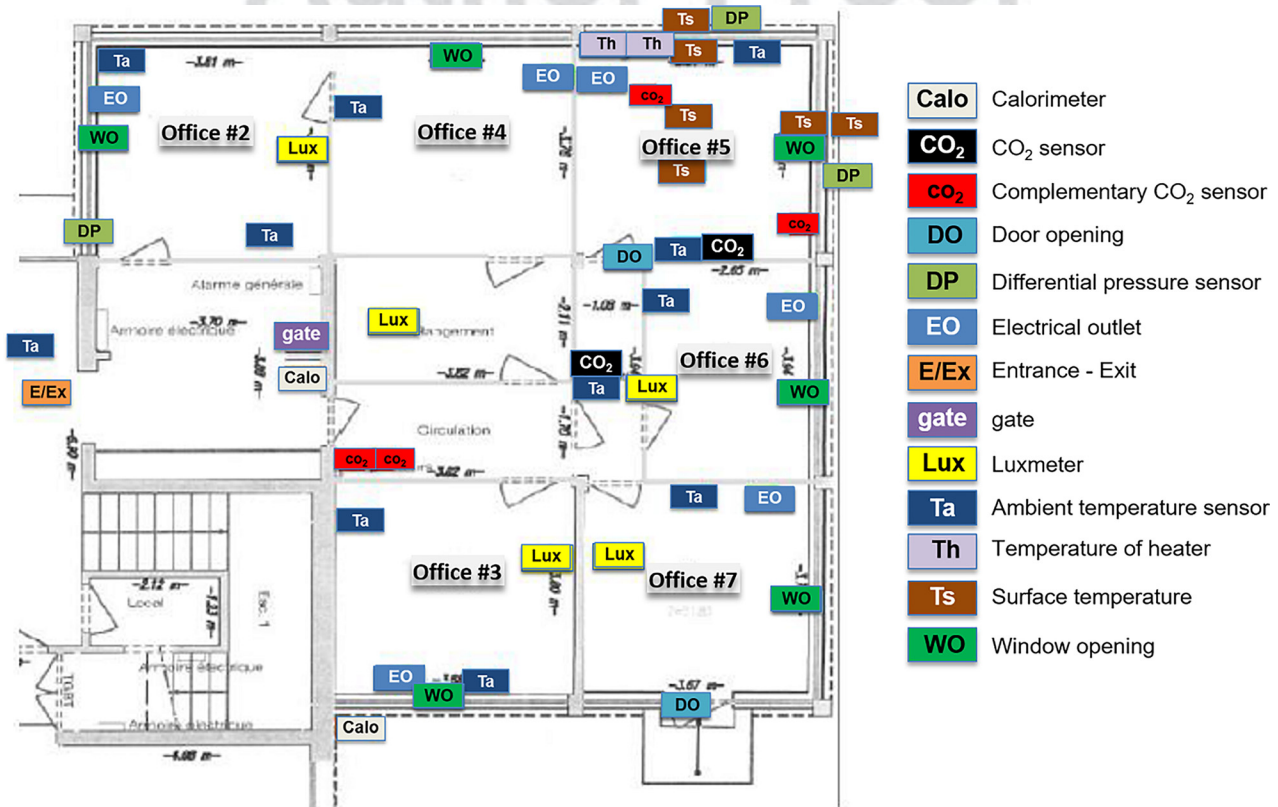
Ts DP
Th Th Ts Ta
Ta
-3.81 m-
WO
EO EO
EO
co$_2$
Ta
Ts
Office #2
Office #4
Ts Ts
WO
Office #5
WO
Lux
Ts
DP
DP
co$_2$
Ta
DO Ta CO$_2$
-2.65 m-
Alarme générale
Ta
-1.08 m-
EO
Lux
-3.70 m-
Armoire électrique
Rangement
gate
Ta
CO$_2$
Office #6
Calo
-3.52 m-
Ta Lux
WO
E/Ex
Circulation
co$_2$ co$_2$
-3.62 m-
Ta EO
Ta
Lux Lux
Office #3
Office #7
-2.12 m-
Local
Esc. 1
WO
Armoire électrique
EO
WO Ta
-3.67 m-
DO
Armoire électrique
Calo
-4.85 m-

Calo Calorimeter
CO$_2$ CO$_2$ sensor
co$_2$ Complementary CO$_2$ sensor
DO Door opening
DP Differential pressure sensor
EO Electrical outlet
E/Ex Entrance - Exit
gate gate
Lux Luxmeter
Ta Ambient temperature sensor
Th Temperature of heater
Ts Surface temperature
WO Window opening